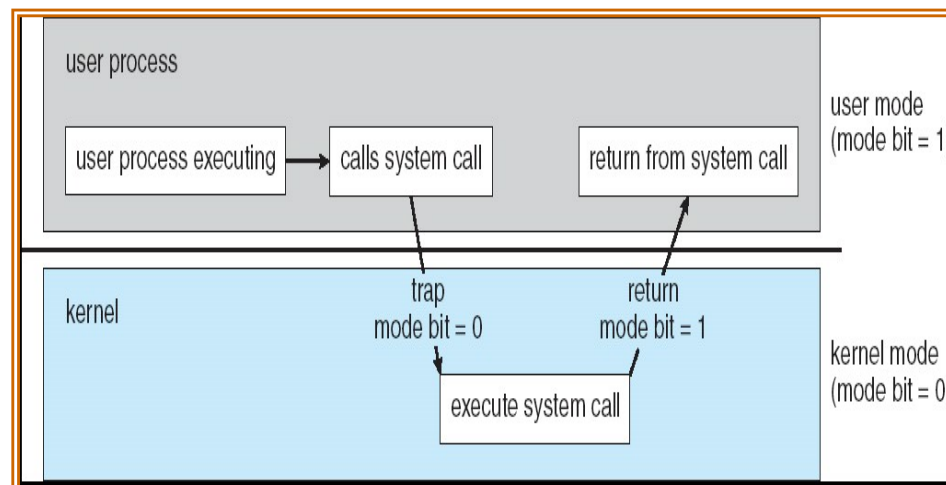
user process

user process executing

calls system call

return from system call

user mode (mode bit = 1

kernel

trap mode bit = 0

return mode bit = 1

execute system call

kernel mode (mode bit = 0